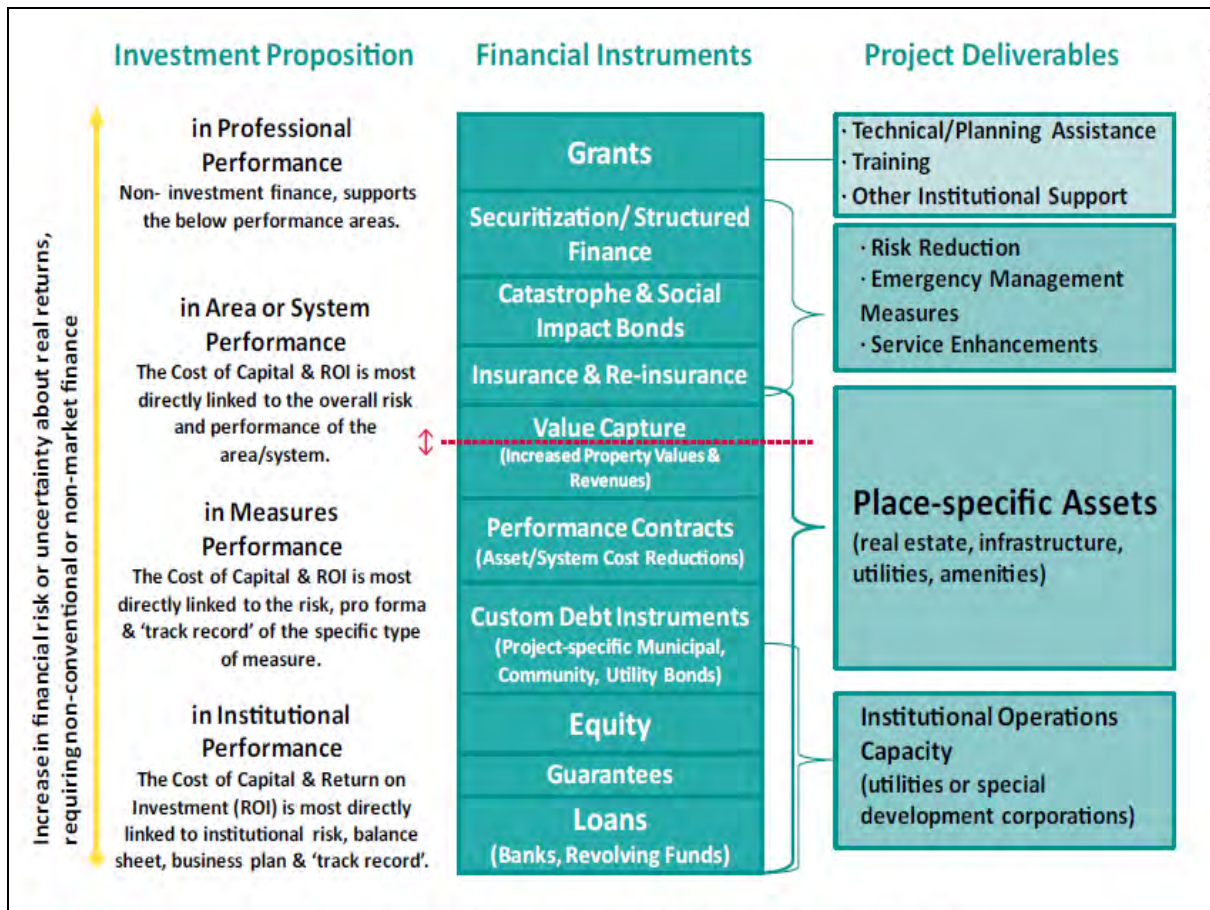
Investment Proposition

Financial Instruments

Project Deliverables

Increase in financial risk or uncertainty about real returns, requiring non-conventional or non-market finance

in Professional Performance
Non- investment finance, supports the below performance areas.

in Area or System Performance
The Cost of Capital & ROI is most directly linked to the overall risk and performance of the area/system.

in Measures Performance
The Cost of Capital & ROI is most directly linked to the risk, pro forma & 'track record' of the specific type of measure.

in Institutional Performance
The Cost of Capital & Return on Investment (ROI) is most directly linked to institutional risk, balance sheet, business plan & 'track record'.

Grants

Securitization/ Structured Finance

Catastrophe & Social Impact Bonds

Insurance & Re-insurance

Value Capture
(Increased Property Values & Revenues)

Performance Contracts
(Asset/System Cost Reductions)

Custom Debt Instruments
(Project-specific Municipal, Community, Utility Bonds)

Equity

Guarantees

Loans
(Banks, Revolving Funds)

· Technical/Planning Assistance
· Training
· Other Institutional Support

· Risk Reduction
· Emergency Management Measures
· Service Enhancements

Place-specific Assets
(real estate, infrastructure, utilities, amenities)

Institutional Operations Capacity
(utilities or special development corporations)